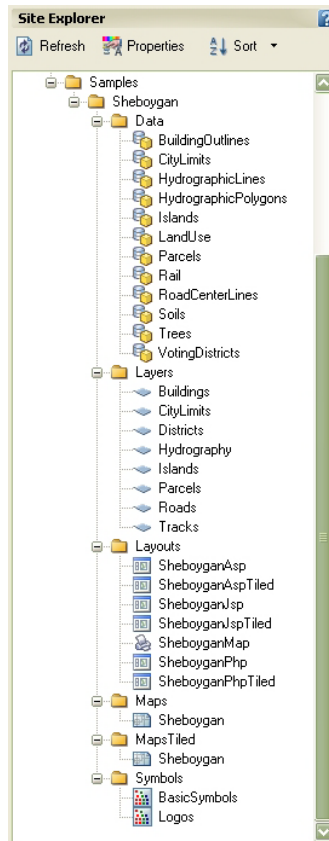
Site Explorer

Refresh Properties Sort

Samples
Sheboygan
Data
BuildingOutlines
CityLimits
HydrographicLines
HydrographicPolygons
Islands
LandUse
Parcels
Rail
RoadCenterLines
Soils
Trees
VotingDistricts
Layers
Buildings
CityLimits
Districts
Hydrography
Islands
Parcels
Roads
Tracks
Layouts
SheboyganAsp
SheboyganAspTiled
SheboyganJsp
SheboyganJspTiled
SheboyganMap
SheboyganPhp
SheboyganPhpTiled
Maps
Sheboygan
MapsTiled
Sheboygan
Symbols
BasicSymbols
Logos